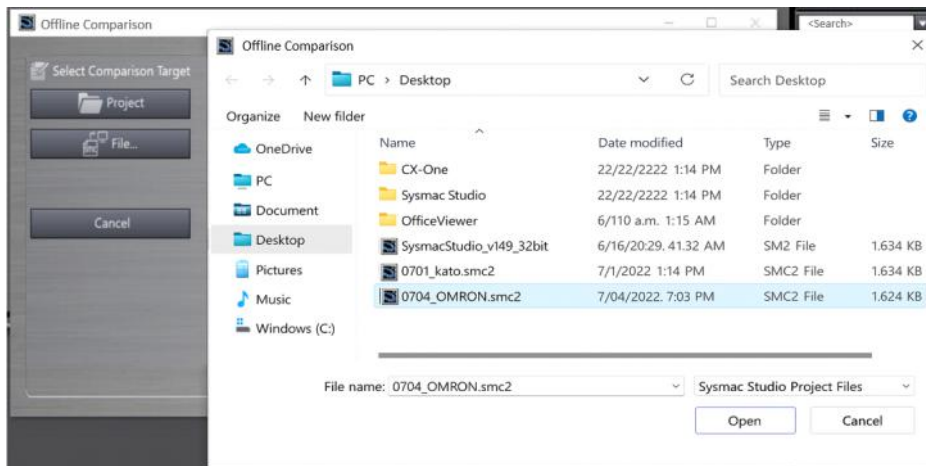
Offline Comparison

<Search>

Select Comparison Target

Project

File...

Cancel

Offline Comparison

PC > Desktop

Search Desktop

Organize New folder

OneDrive

PC

Document

Desktop

Pictures

Music

Windows (C:)

| Name | Date modified | Type | Size |
|---|---|---|---|
| CX-One | 22/22/2022 1:14 PM | Folder | |
| Sysmac Studio | 22/22/2022 1:14 PM | Folder | |
| OfficeViewer | 6/110 a.m. 1:15 AM | Folder | |
| SysmacStudio_v149_32bit | 6/16/20:29. 41.32 AM | SM2 File | 1.634 KB |
| 0701_kato.smc2 | 7/1/2022 1:14 PM | SMC2 File | 1.634 KB |
| 0704_OMRON.smc2 | 7/04/2022. 7:03 PM | SMC2 File | 1.624 KB |

File name: 0704_OMRON.smc2

Sysmac Studio Project Files

Open

Cancel